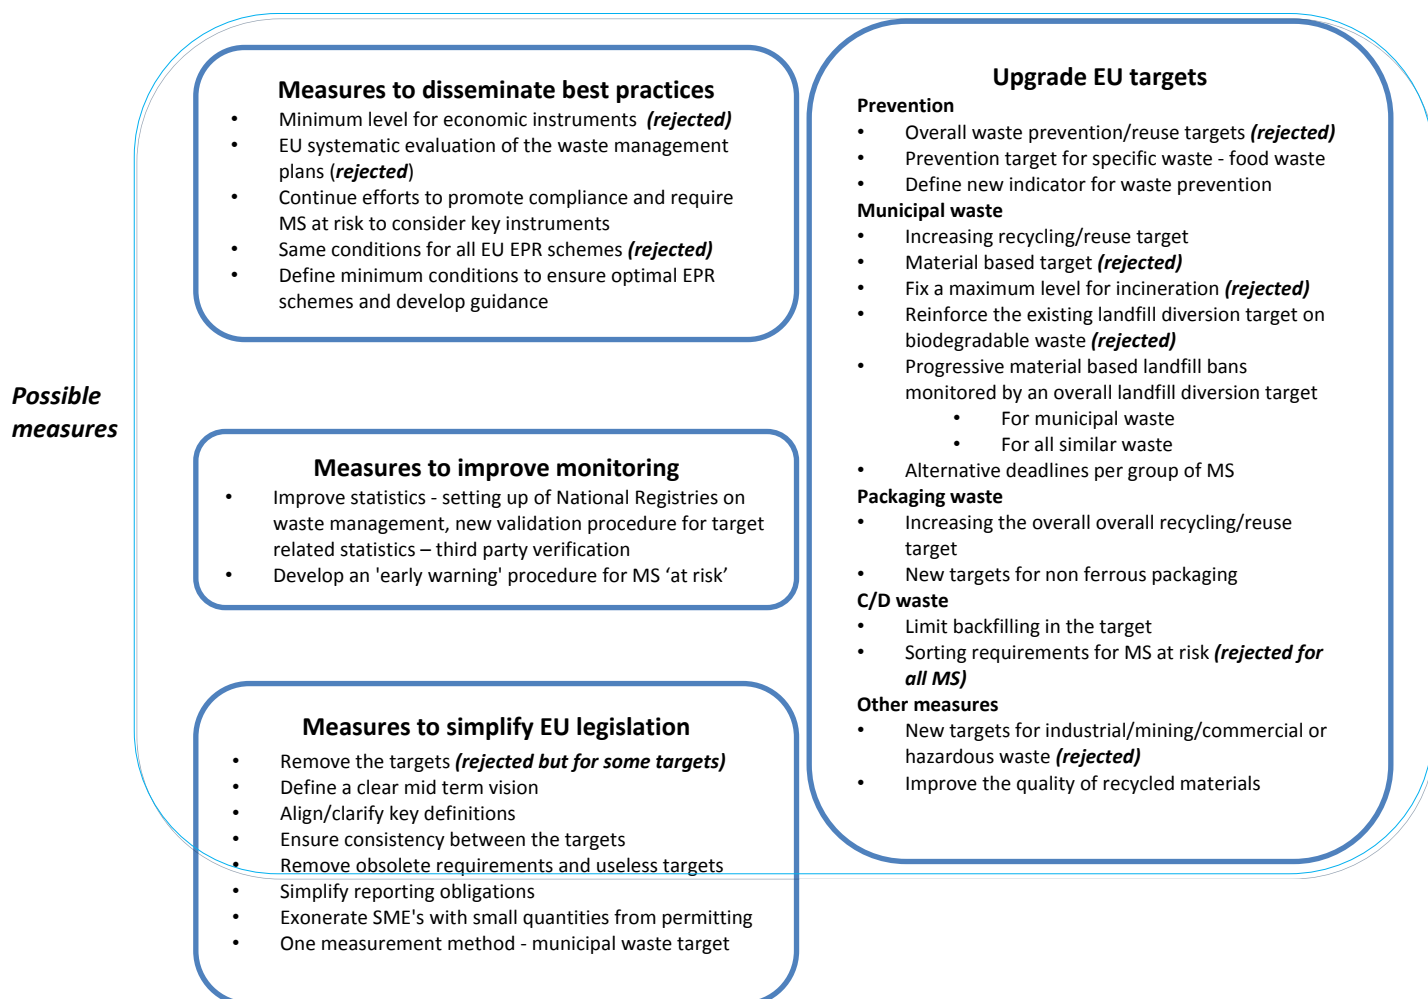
Possible measures

Measures to disseminate best practices
• Minimum level for economic instruments *(rejected)*
• EU systematic evaluation of the waste management plans (*rejected*)
• Continue efforts to promote compliance and require MS at risk to consider key instruments
• Same conditions for all EU EPR schemes *(rejected)*
• Define minimum conditions to ensure optimal EPR schemes and develop guidance

Measures to improve monitoring
• Improve statistics - setting up of National Registries on waste management, new validation procedure for target related statistics – third party verification
• Develop an 'early warning' procedure for MS ‘at risk’

Measures to simplify EU legislation
• Remove the targets *(rejected but for some targets)*
• Define a clear mid term vision
• Align/clarify key definitions
• Ensure consistency between the targets
• Remove obsolete requirements and useless targets
• Simplify reporting obligations
• Exonerate SME's with small quantities from permitting
• One measurement method - municipal waste target

Upgrade EU targets
Prevention
• Overall waste prevention/reuse targets *(rejected)*
• Prevention target for specific waste - food waste
• Define new indicator for waste prevention
Municipal waste
• Increasing recycling/reuse target
• Material based target *(rejected)*
• Fix a maximum level for incineration *(rejected)*
• Reinforce the existing landfill diversion target on biodegradable waste *(rejected)*
• Progressive material based landfill bans monitored by an overall landfill diversion target
  • For municipal waste
  • For all similar waste
• Alternative deadlines per group of MS
Packaging waste
• Increasing the overall overall recycling/reuse target
• New targets for non ferrous packaging
C/D waste
• Limit backfilling in the target
• Sorting requirements for MS at risk *(rejected for all MS)*
Other measures
• New targets for industrial/mining/commercial or hazardous waste *(rejected)*
• Improve the quality of recycled materials